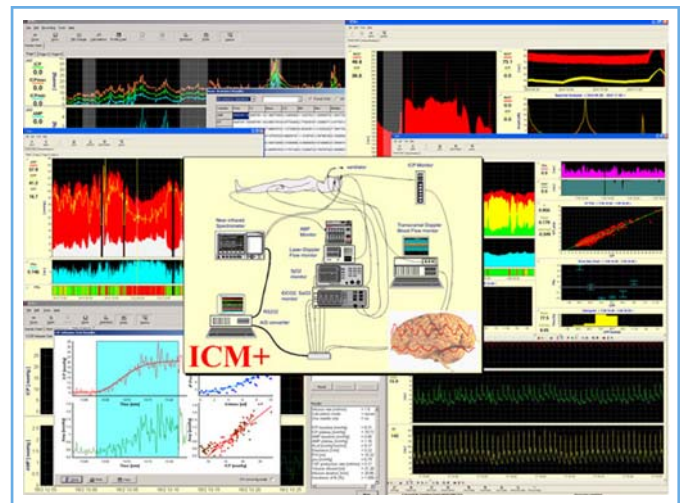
ICP
ICPmax
ABP
ventilator
ICP Monitor
Near-infrared Spectrometer
ABP Monitor
Laser-Doppler Flow monitor
Transcranial Doppler Blood Flow Monitor
SjO2 monitor
EtCO2, SaO2 monitor
RS232
A/D converter
ICM+